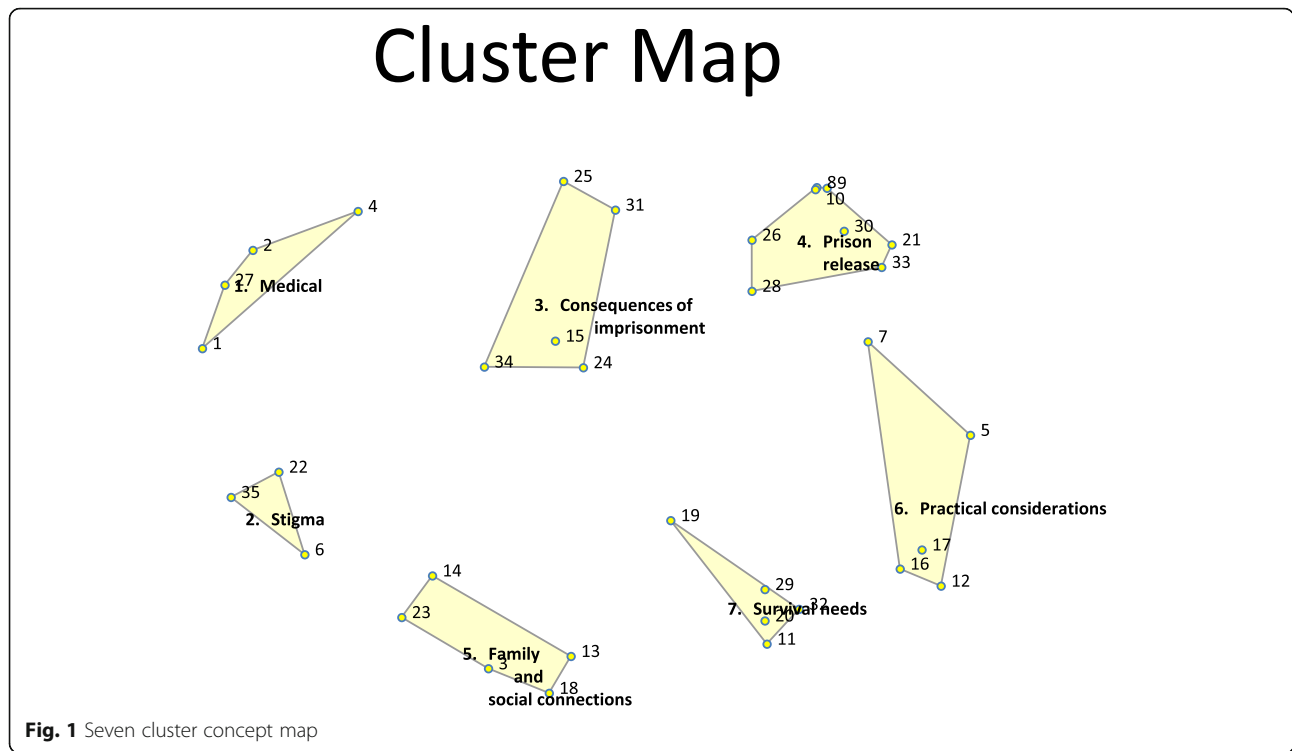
Cluster Map

4
2
27
1. Medical
1

25
31
3. Consequences of imprisonment
15
34
24

89
10
30
26
4. Prison release
21
33
28

7
5
6. Practical considerations
17
16
12

22
35
2. Stigma
6

14
23
5. Family and social connections
3
13
18

19
29
32
7. Survival needs
20
11

**Fig. 1** Seven cluster concept map